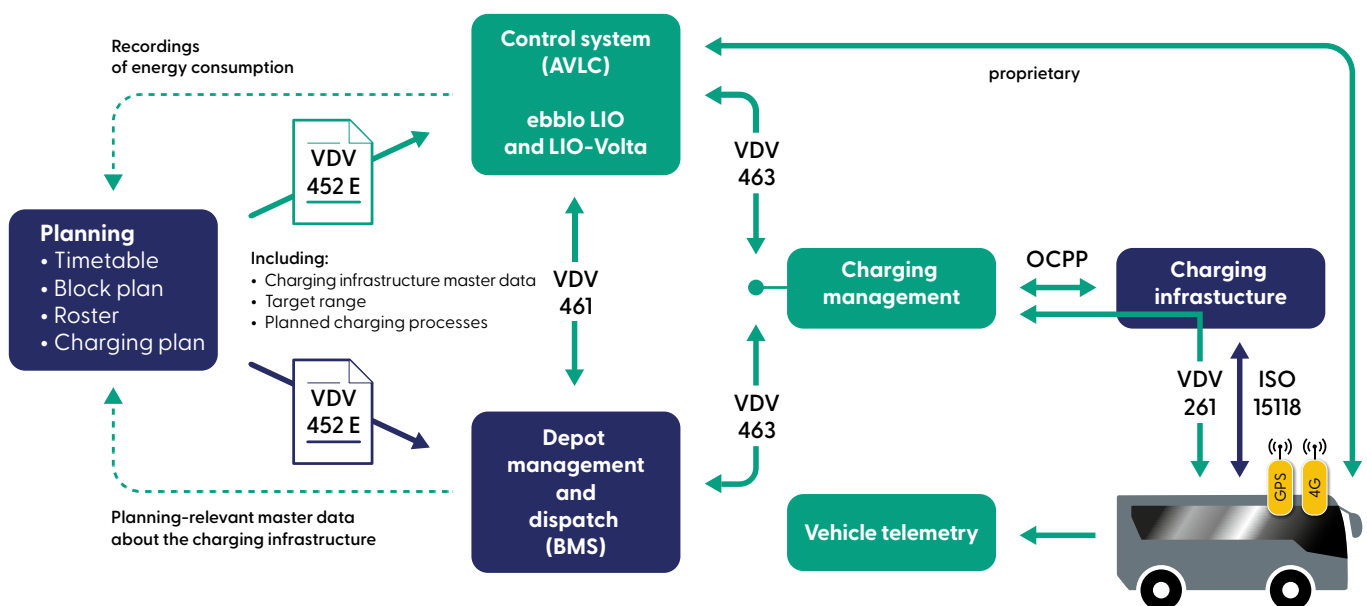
Recordings of energy consumption

Control system (AVLC)

ebblo LIO and LIO-Volta

proprietary

VDV 452 E

VDV 463

Planning
• Timetable
• Block plan
• Roster
• Charging plan

Including:
• Charging infrastructure master data
• Target range
• Planned charging processes

VDV 461

Charging management

OCPP

Charging infrastucture

VDV 452 E

VDV 463

VDV 261

ISO 15118

Depot management and dispatch (BMS)

GPS

4G

Planning-relevant master data about the charging infrastructure

Vehicle telemetry